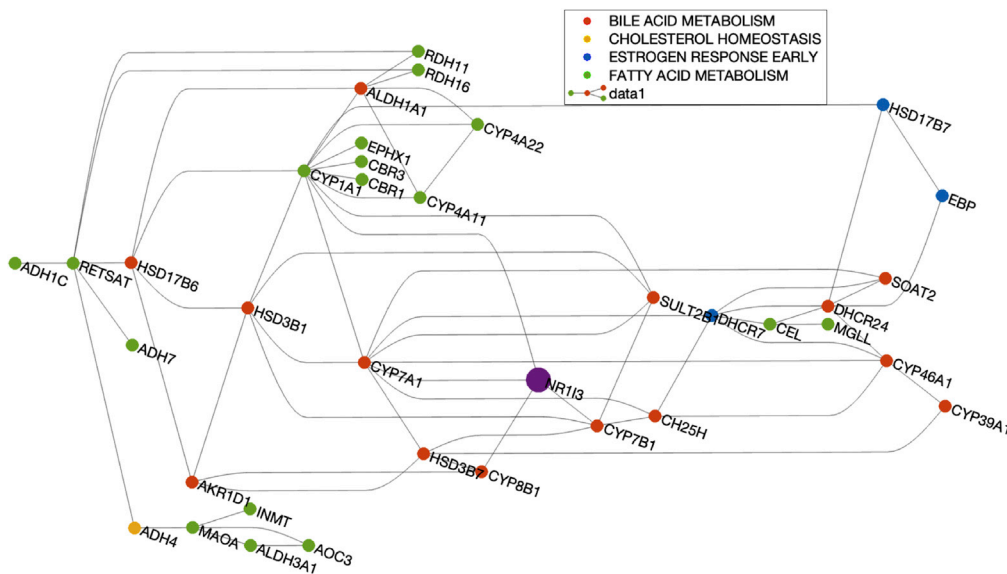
BILE ACID METABOLISM
CHOLESTEROL HOMEOSTASIS
ESTROGEN RESPONSE EARLY
FATTY ACID METABOLISM
data1

RDH11
RDH16
ALDH1A1
CYP4A22
HSD17B7
EPHX1
CBR3
CYP1A1
CBR1
CYP4A11
EBP
ADH1C
RETSAT
HSD17B6
SOAT2
SULT2B1
DHCR7
DHCR24
HSD3B1
CEL
MGLL
ADH7
CYP7A1
NR1I3
CYP46A1
CYP39A1
CH25H
CYP7B1
HSD3B7
CYP8B1
AKR1D1
INMT
ADH4
MAOA
ALDH3A1
AOC3